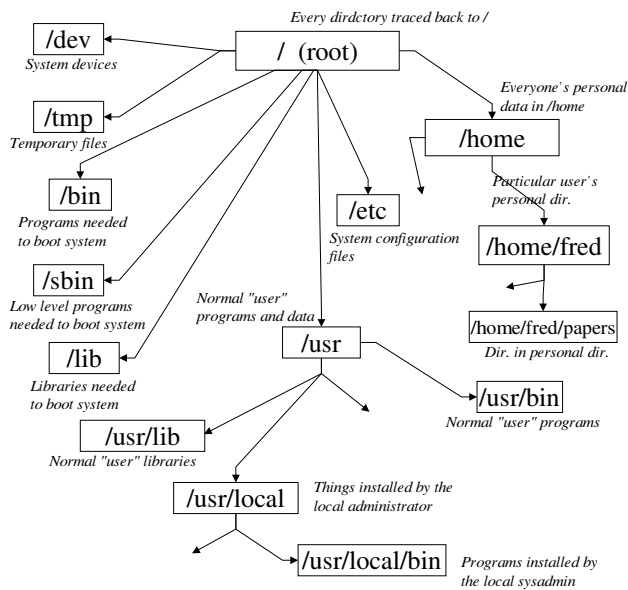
Every dirdctory traced back to /

/ (root)

/dev
System devices

/tmp
Temporary files

/bin
Programs needed to boot system

/sbin
Low level programs needed to boot system

/lib
Libraries needed to boot system

/etc
System configuration files

Everyone's personal data in /home

/home

Particular user's personal dir.

/home/fred

/home/fred/papers
Dir. in personal dir.

Normal "user" programs and data

/usr

/usr/bin
Normal "user" programs

/usr/lib
Normal "user" libraries

/usr/local
Things installed by the local administrator

/usr/local/bin
Programs installed by the local sysadmin